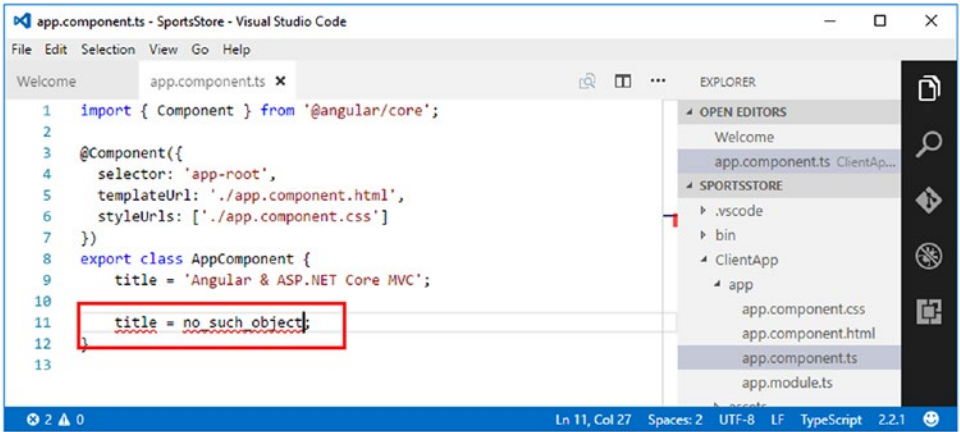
app.component.ts - SportsStore - Visual Studio Code

File Edit Selection View Go Help

Welcome app.component.ts ×

EXPLORER

1 import { Component } from '@angular/core';
2
3 @Component({
4 selector: 'app-root',
5 templateUrl: './app.component.html',
6 styleUrls: ['./app.component.css']
7 })
8 export class AppComponent {
9 title = 'Angular & ASP.NET Core MVC';
10
11 title = no_such_object;
12 }
13

OPEN EDITORS
Welcome
app.component.ts ClientApp...
SPORTSSTORE
.vscode
bin
ClientApp
app
app.component.css
app.component.html
app.component.ts
app.module.ts

⊗ 2 ⚠ 0 Ln 11, Col 27 Spaces: 2 UTF-8 LF TypeScript 2.2.1